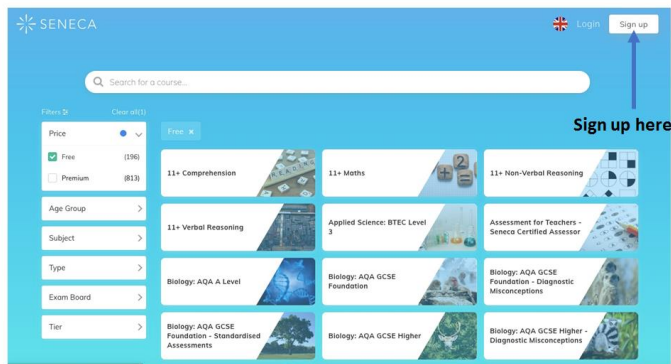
SENECA

Login Sign up

Search for a course...

Sign up here

Filters Clear all(1)

Price

Free (196)

Premium (813)

Age Group

Subject

Type

Exam Board

Tier

Free ×

11+ Comprehension

11+ Maths

11+ Non-Verbal Reasoning

11+ Verbal Reasoning

Applied Science: BTEC Level 3

Assessment for Teachers - Seneca Certified Assessor

Biology: AQA A Level

Biology: AQA GCSE Foundation

Biology: AQA GCSE Foundation - Diagnostic Misconceptions

Biology: AQA GCSE Foundation - Standardised Assessments

Biology: AQA GCSE Higher

Biology: AQA GCSE Higher - Diagnostic Misconceptions